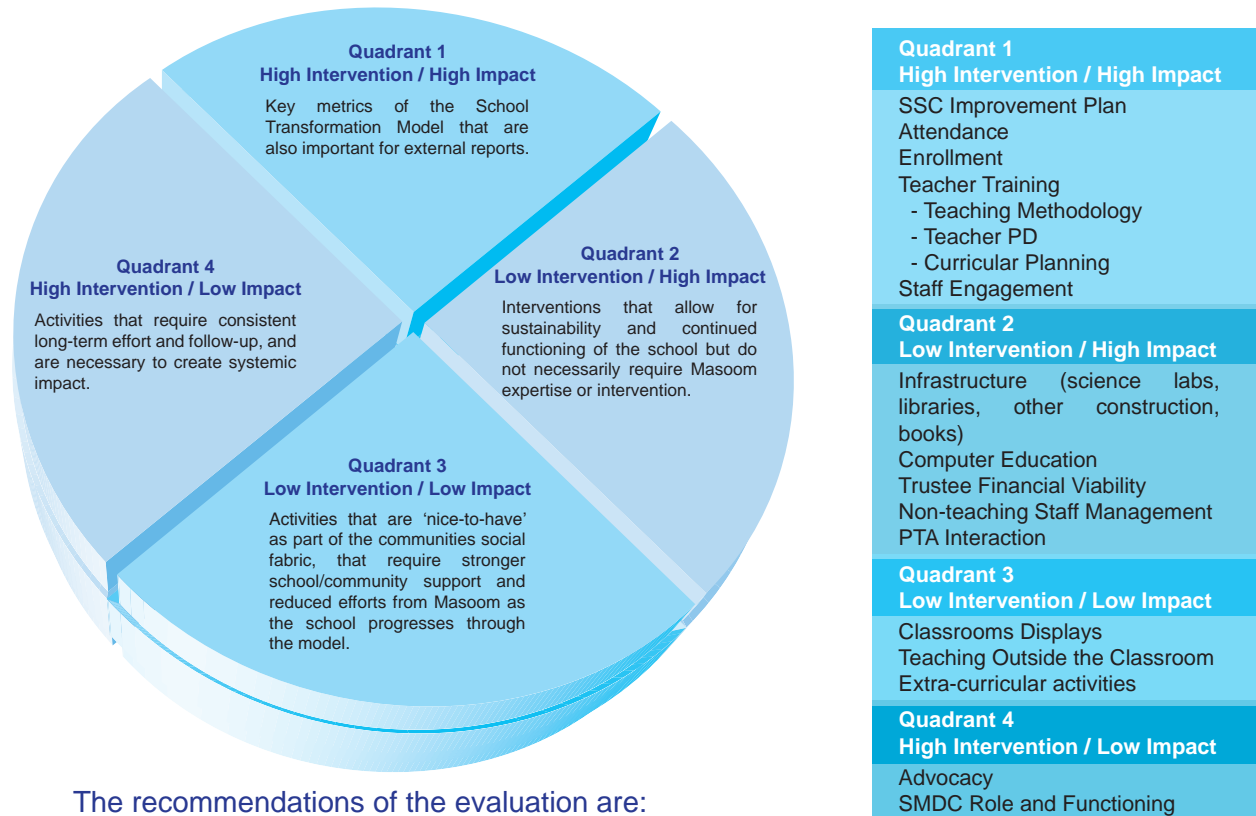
Quadrant 1
High Intervention / High Impact
Key metrics of the School Transformation Model that are also important for external reports.

Quadrant 2
Low Intervention / High Impact
Interventions that allow for sustainability and continued functioning of the school but do not necessarily require Masoom expertise or intervention.

Quadrant 4
High Intervention / Low Impact
Activities that require consistent long-term effort and follow-up, and are necessary to create systemic impact.

Quadrant 3
Low Intervention / Low Impact
Activities that are 'nice-to-have' as part of the communities social fabric, that require stronger school/community support and reduced efforts from Masoom as the school progresses through the model.

The recommendations of the evaluation are:

Quadrant 1
High Intervention / High Impact
SSC Improvement Plan
Attendance
Enrollment
Teacher Training
- Teaching Methodology
- Teacher PD
- Curricular Planning
Staff Engagement

Quadrant 2
Low Intervention / High Impact
Infrastructure (science labs, libraries, other construction, books)
Computer Education
Trustee Financial Viability
Non-teaching Staff Management
PTA Interaction

Quadrant 3
Low Intervention / Low Impact
Classrooms Displays
Teaching Outside the Classroom
Extra-curricular activities

Quadrant 4
High Intervention / Low Impact
Advocacy
SMDC Role and Functioning